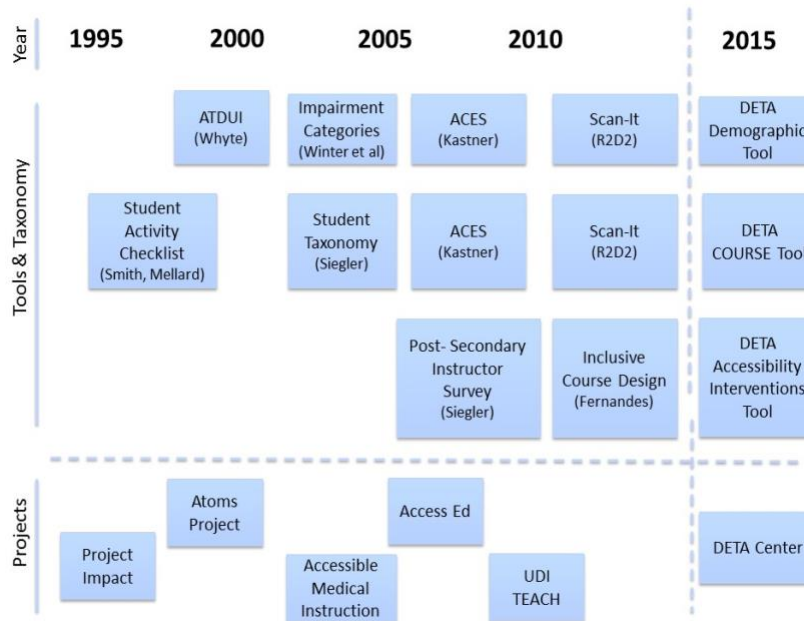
Year 1995 2000 2005 2010 2015

Tools & Taxonomy

ATDUI (Whyte)

Impairment Categories (Winter et al)

ACES (Kastner)

Scan-It (R2D2)

DETA Demographic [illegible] Tool

Student Activity Checklist (Smith, Mellard)

Student Taxonomy (Siegler)

ACES (Kastner)

Scan-It (R2D2)

DETA COURSE Too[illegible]

Post- Secondary Instructor Survey (Siegler)

Inclusive Course Design (Fernandes)

DETA Accessibility Interventions Tool

Projects

Project Impact

Atoms Project

Accessible Medical Instruction

Access Ed

UDI TEACH

DETA Center